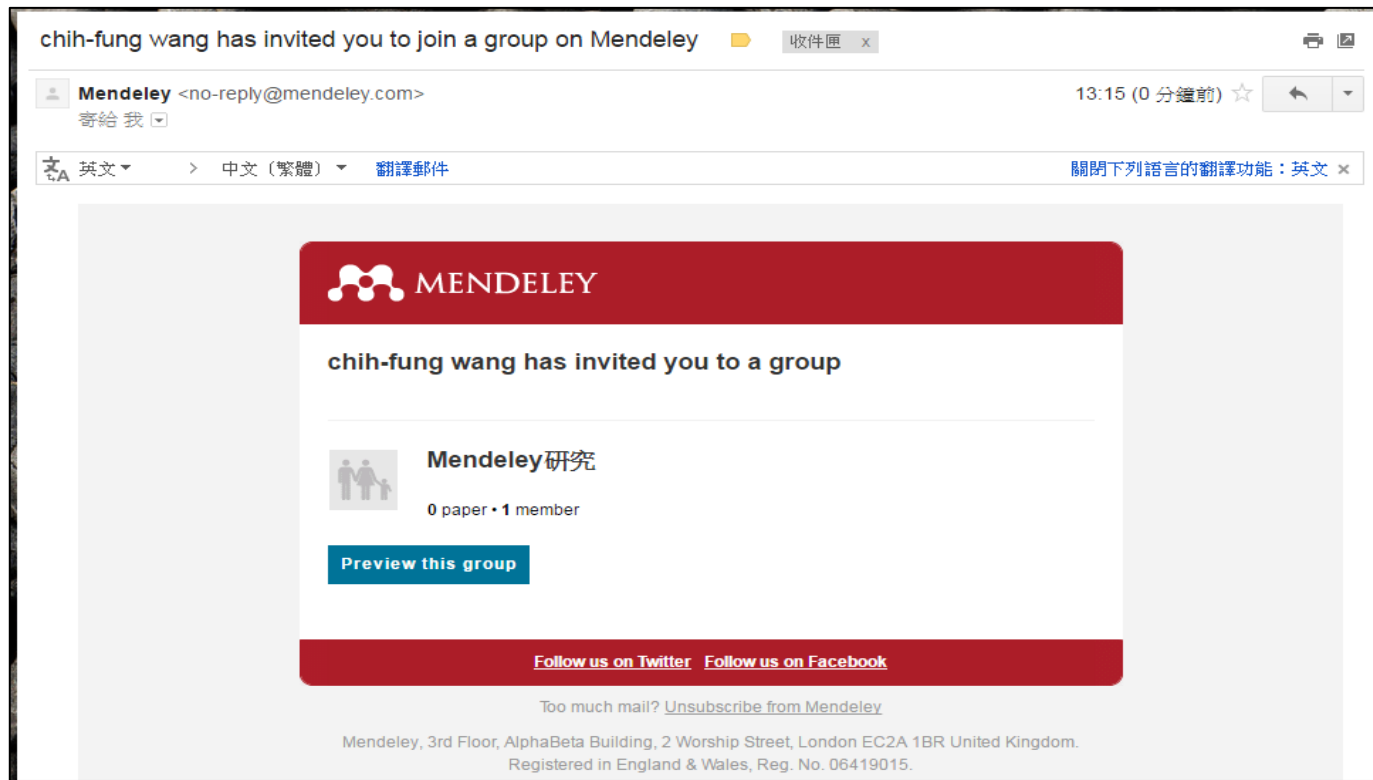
chih-fung wang has invited you to join a group on Mendeley 收件匣 x

Mendeley <no-reply@mendeley.com>
寄給 我

13:15 (0 分鐘前)

英文 > 中文（繁體） 翻譯郵件
關閉下列語言的翻譯功能：英文 ×

MENDELEY

chih-fung wang has invited you to a group

Mendeley研究

0 paper • 1 member

Preview this group

Follow us on Twitter Follow us on Facebook

Too much mail? Unsubscribe from Mendeley

Mendeley, 3rd Floor, AlphaBeta Building, 2 Worship Street, London EC2A 1BR United Kingdom.
Registered in England & Wales, Reg. No. 06419015.